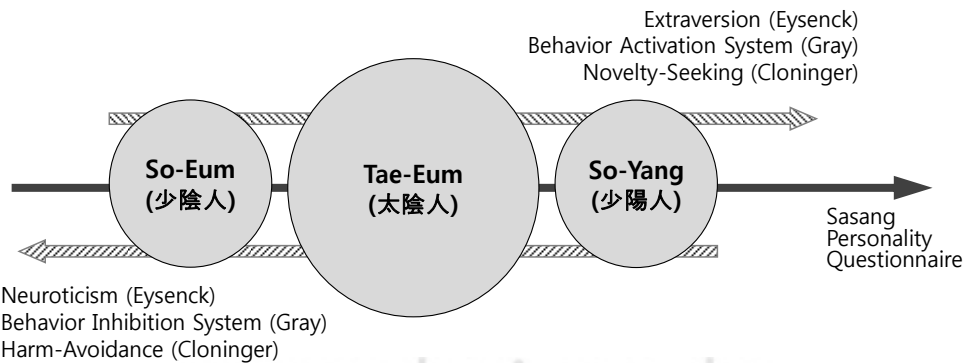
Extraversion (Eysenck)
Behavior Activation System (Gray)
Novelty-Seeking (Cloninger)

So-Eum
(少陰人)

Tae-Eum
(太陰人)

So-Yang
(少陽人)

Sasang
Personality
Questionnaire

Neuroticism (Eysenck)
Behavior Inhibition System (Gray)
Harm-Avoidance (Cloninger)